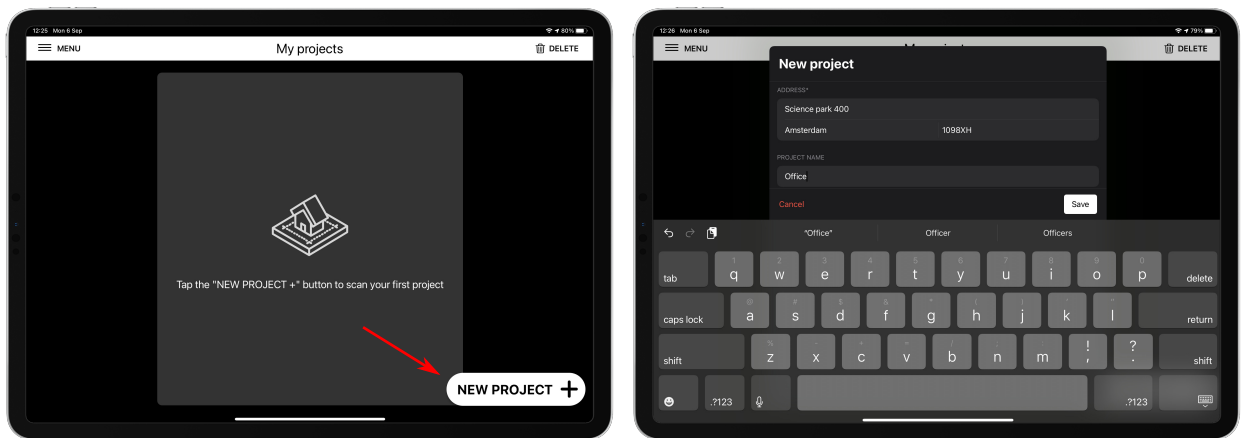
12:25 Mon 6 Sep

80%

MENU

My projects

DELETE

Tap the "NEW PROJECT +" button to scan your first project

NEW PROJECT +

12:26 Mon 6 Sep

79%

MENU

DELETE

New project

ADDRESS*

Science park 400

Amsterdam

1098XH

PROJECT NAME

Office

Cancel

Save

"Office"

Officer

Officers

tab

q w e r t y u i o p

delete

caps lock

a s d f g h j k l

return

shift

z x c v b n m ! ? , .

shift

.?123

.?123